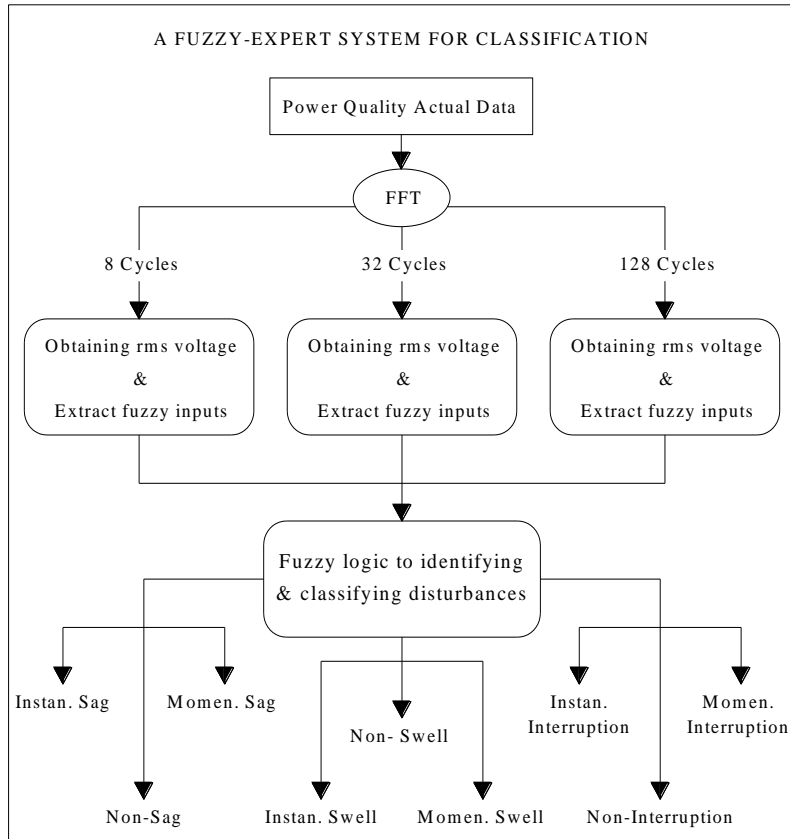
A FUZZY-EXPERT SYSTEM FOR CLASSIFICATION

Power Quality Actual Data

FFT

8 Cycles

32 Cycles

128 Cycles

Obtaining rms voltage & Extract fuzzy inputs

Obtaining rms voltage & Extract fuzzy inputs

Obtaining rms voltage & Extract fuzzy inputs

Fuzzy logic to identifying & classifying disturbances

Instan. Sag

Momen. Sag

Non- Swell

Instan. Interruption

Momen. Interruption

Non-Sag

Instan. Swell

Momen. Swell

Non-Interruption